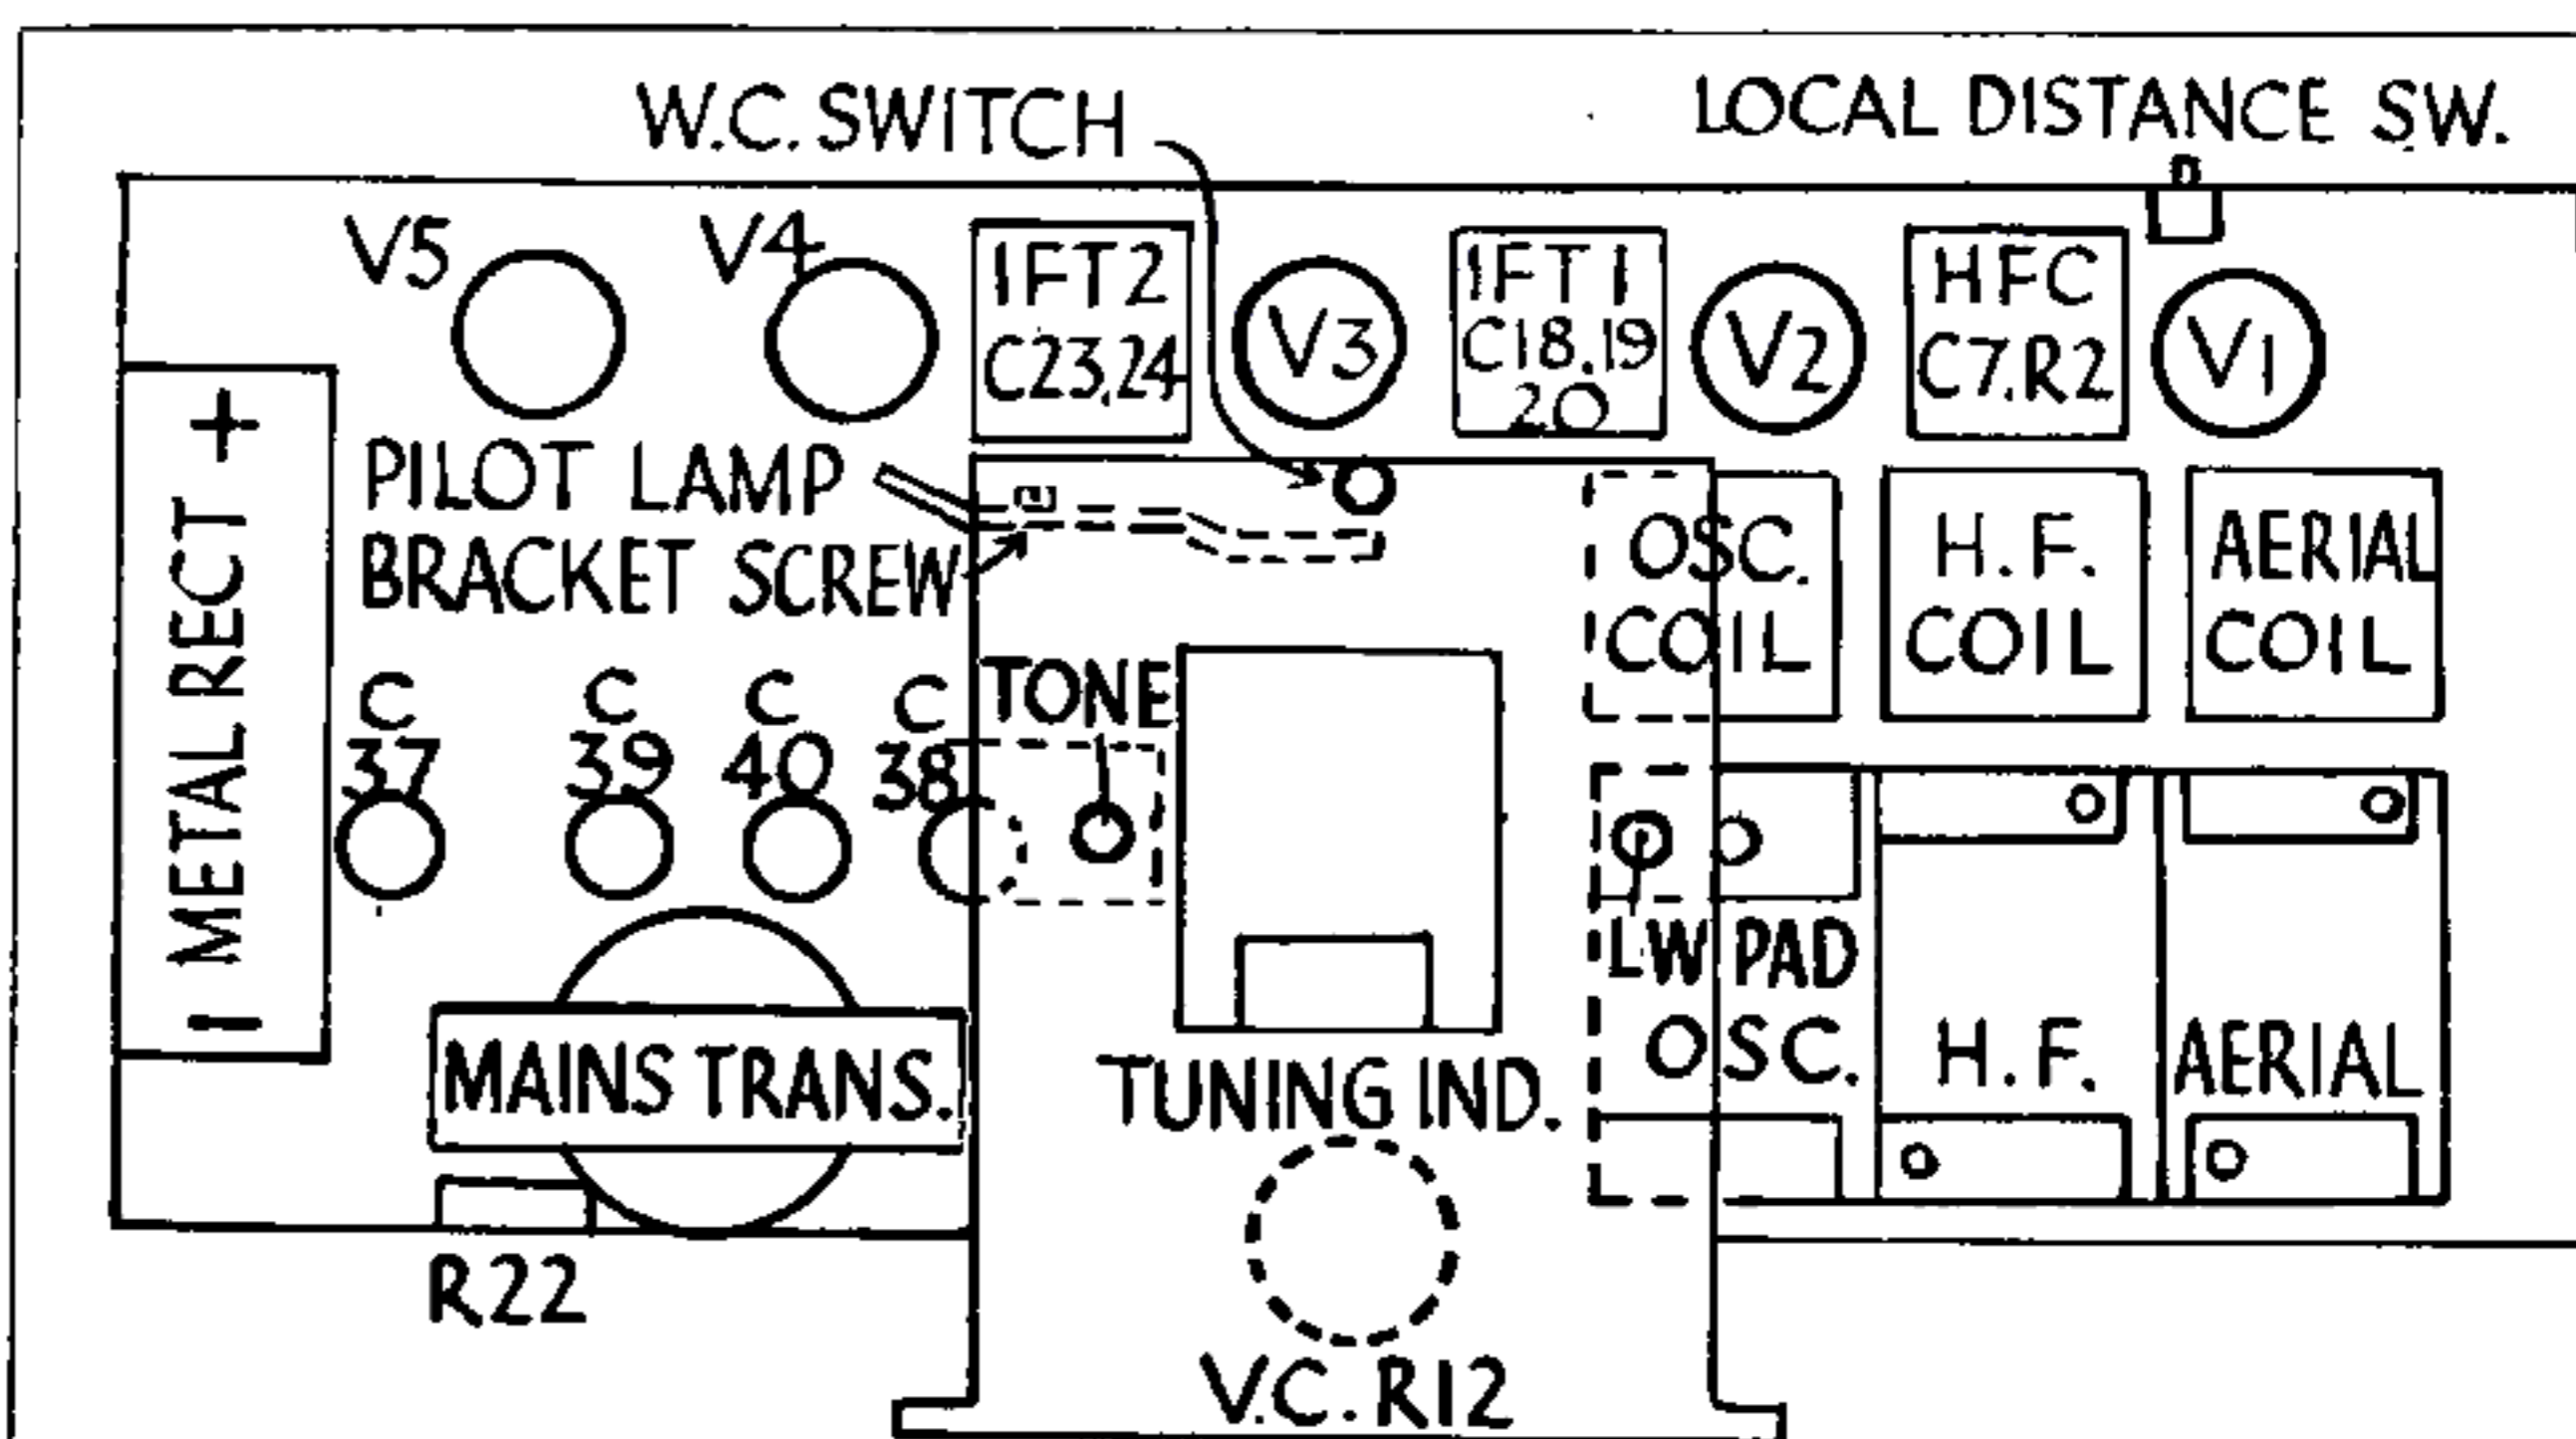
W.C. SWITCH

LOCAL DISTANCE SW.

V5

V4

IFT2 C23,24

V3

IFT1 C18,19 20

V2

HFC C7,R2

V1

METAL RECT + −

PILOT LAMP BRACKET SCREW

OSC. COIL

H.F. COIL

AERIAL COIL

TONE

C 37

C 39

C 40

C 38

LW PAD

OSC.

H.F.

AERIAL

MAINS TRANS.

TUNING IND.

R22

V.C. R12